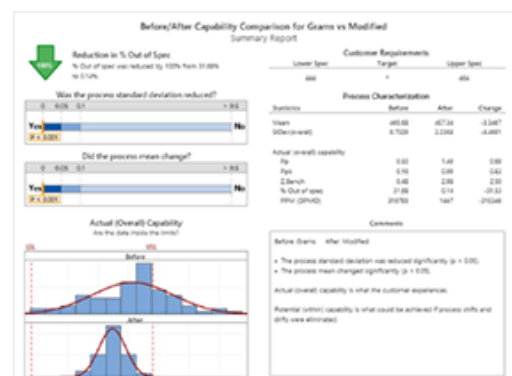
Before/After Capability Comparison for Grams vs Modified
Summary Report

100%

Reduction in % Out of Spec
% Out of spec was reduced by 100% from 31.88% to 0.14%.

Was the process standard deviation reduced?
0 0.05 0.1 > 0.5
Yes No
P < 0.001

Did the process mean change?
0 0.05 0.1 > 0.5
Yes No
P < 0.001

Actual (Overall) Capability
Are the data inside the limits?
LSL USL
Before
After

Customer Requirements
| Lower Spec | Target | Upper Spec |
|---|---|---|
| 444 | * | 454 |

Process Characterization
| Statistics | Before | After | Change |
|---|---|---|---|
| Mean | 445.60 | 457.24 | -3.3467 |
| StDev(overall) | 6.7029 | 2.2368 | -4.4661 |
| Actual (overall) capability | | | |
| Pp | 0.50 | 1.49 | 0.99 |
| Ppk | 0.10 | 0.89 | 0.62 |
| Z.Bench | 0.46 | 2.99 | 2.50 |
| % Out of spec | 31.88 | 0.14 | -31.32 |
| PPM (DPMO) | 318750 | 1447 | -310246 |

Comments
Before: Grams After: Modified

• The process standard deviation was reduced significantly (p < 0.05).
• The process mean changed significantly (p < 0.05).

Actual (overall) capability is what the customer experiences.

Potential (within) capability is what could be achieved if process shifts and drifts were eliminated.